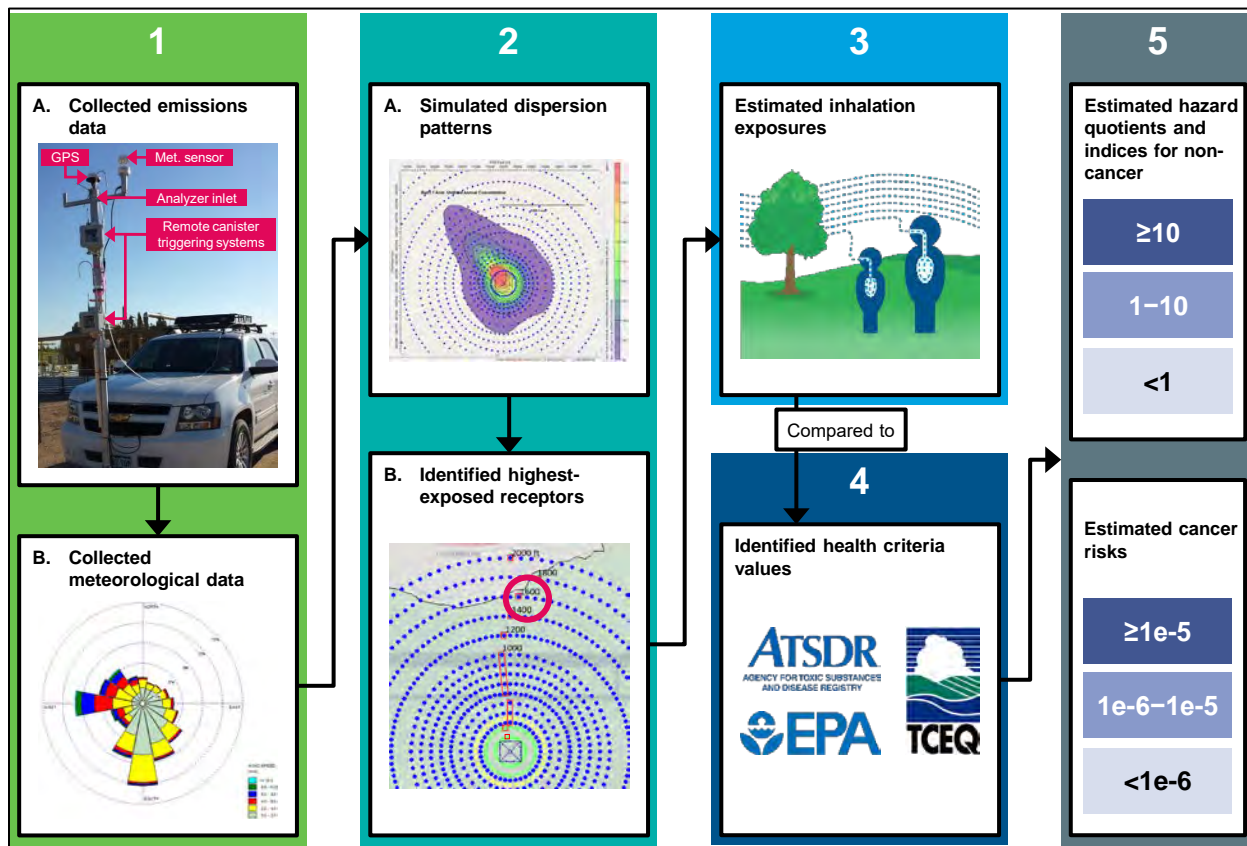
1

A. Collected emissions data

GPS

Met. sensor

Analyzer inlet

Remote canister triggering systems

B. Collected meteorological data

2

A. Simulated dispersion patterns

B. Identified highest-exposed receptors

2000 ft

1600

800

400

1200

1000

3

Estimated inhalation exposures

Compared to

4

Identified health criteria values

ATSDR

AGENCY FOR TOXIC SUBSTANCES AND DISEASE REGISTRY

EPA

TCEQ

5

Estimated hazard quotients and indices for non-cancer

≥10

1−10

<1

Estimated cancer risks

≥1e-5

1e-6−1e-5

<1e-6